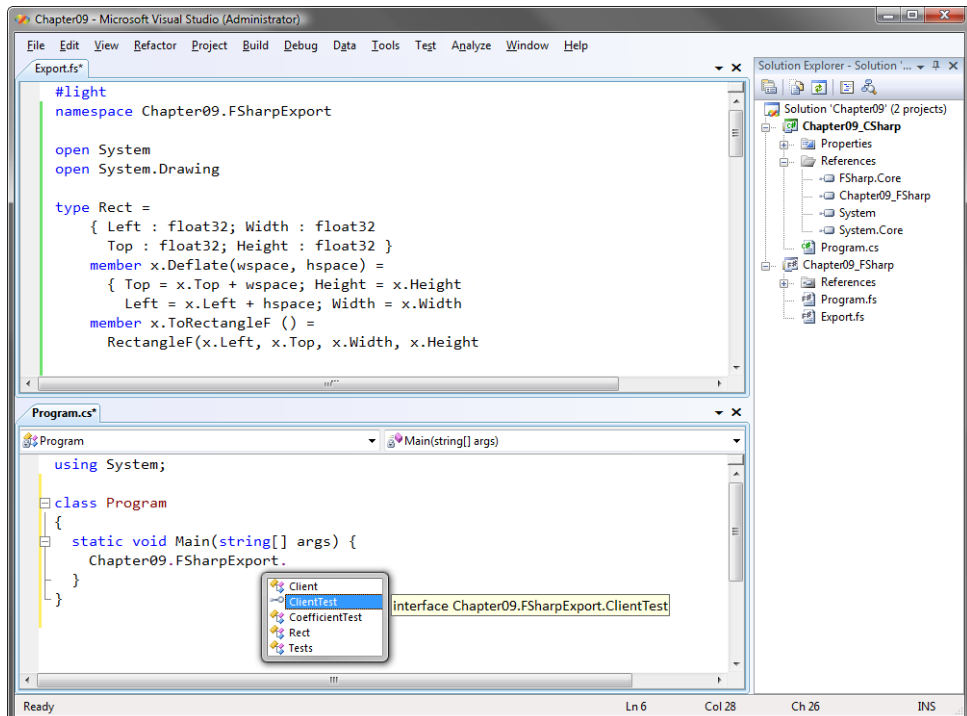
Chapter09 - Microsoft Visual Studio (Administrator)

File Edit View Refactor Project Build Debug Data Tools Test Analyze Window Help

Export.fs*

#light
namespace Chapter09.FSharpExport

open System
open System.Drawing

type Rect =
    { Left : float32; Width : float32
      Top : float32; Height : float32 }
    member x.Deflate(wspace, hspace) =
      { Top = x.Top + wspace; Height = x.Height
        Left = x.Left + hspace; Width = x.Width
    member x.ToRectangleF () =
      RectangleF(x.Left, x.Top, x.Width, x.Height

Program.cs*

Program
Main(string[] args)

using System;

class Program
{
  static void Main(string[] args) {
    Chapter09.FSharpExport.
  }
}

Client
ClientTest
CoefficientTest
Rect
Tests

interface Chapter09.FSharpExport.ClientTest

Solution Explorer - Solution '...

Solution 'Chapter09' (2 projects)
Chapter09_CSharp
Properties
References
FSharp.Core
Chapter09_FSharp
System
System.Core
Program.cs
Chapter09_FSharp
References
Program.fs
Export.fs

Ready
Ln 6
Col 28
Ch 26
INS